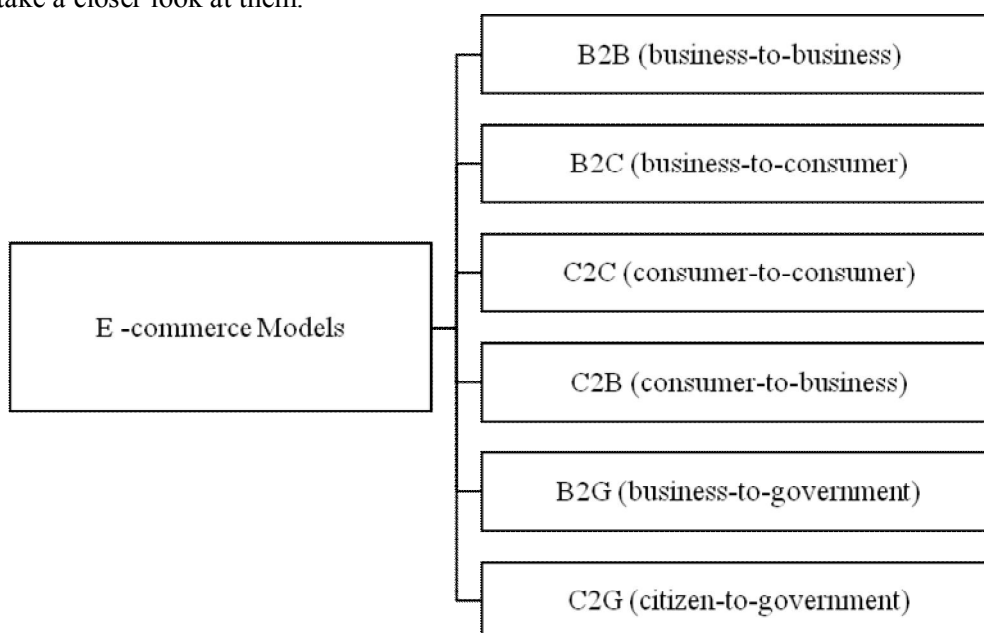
take a closer look at them.

E -commerce Models

B2B (business-to-business)

B2C (business-to-consumer)

C2C (consumer-to-consumer)

C2B (consumer-to-business)

B2G (business-to-government)

C2G (citizen-to-government)